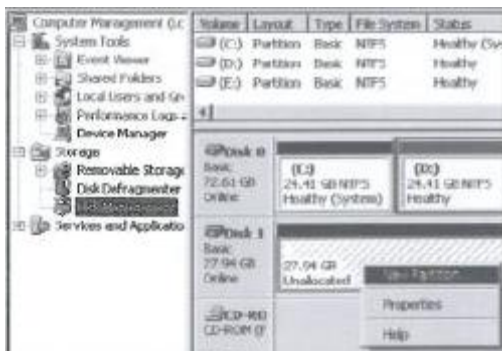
Computer Management (Lc
System Tools
Event Viewer
Shared Folders
Local Users and Gr
Performance Logs a
Device Manager
Storage
Removable Storage
Disk Defragmenter
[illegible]
Services and Applicatio

| Volume | Layout | Type | File System | Status |
|---|---|---|---|---|
| (C:) | Partition | Basic | NTFS | Healthy (Sy |
| (D:) | Partition | Basic | NTFS | Healthy |
| (E:) | Partition | Basic | NTFS | Healthy |

Disk 0
Basic
72.61 GB
Online

(C:)
24.41 GB NTFS
Healthy (System)

(D:)
24.41 GB NTFS
Healthy

Disk 1
Basic
27.94 GB
Online

27.94 GB
Unallocated

CD-ROM 0
CD-ROM (F

New Partition
Properties
Help